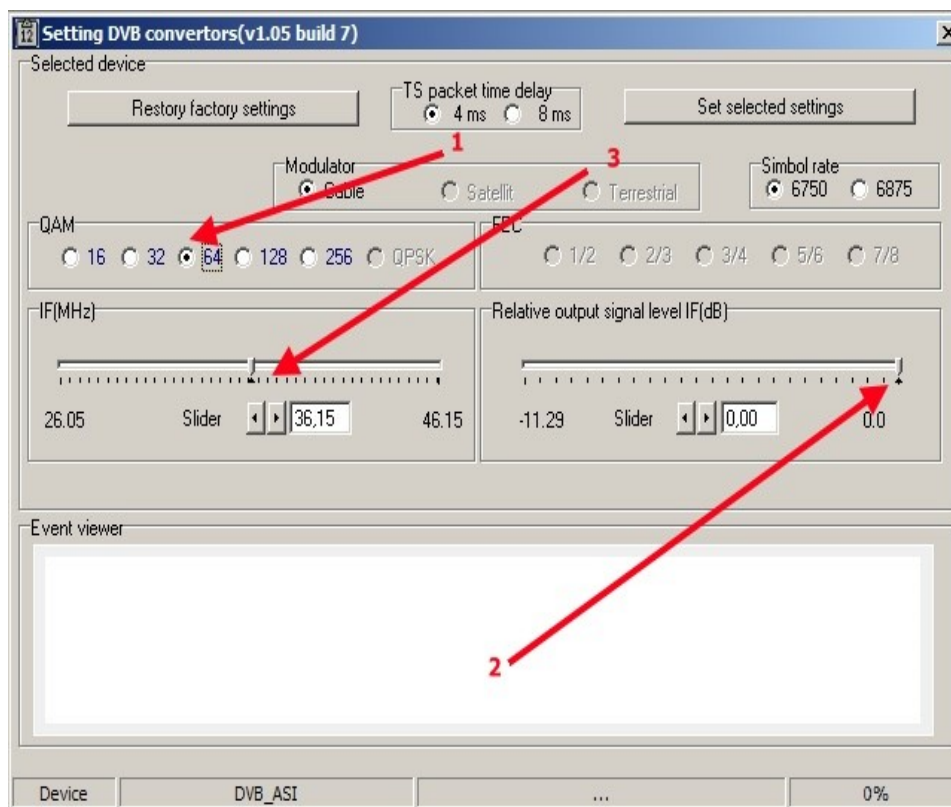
Setting DVB convertors(v1.05 build 7)

Selected device

Restory factory settings

TS packet time delay
4 ms 8 ms

Set selected settings

1

3

Modulator
Cable Satellit Terrestrial

Simbol rate
6750 6875

QAM
16 32 64 128 256 QPSK

FEC
1/2 2/3 3/4 5/6 7/8

IF(MHz)

26.05 Slider 36,15 46.15

Relative output signal level IF(dB)

-11.29 Slider 0,00 0.0

Event viewer

2

| Device | DVB_ASI | ... | 0% |